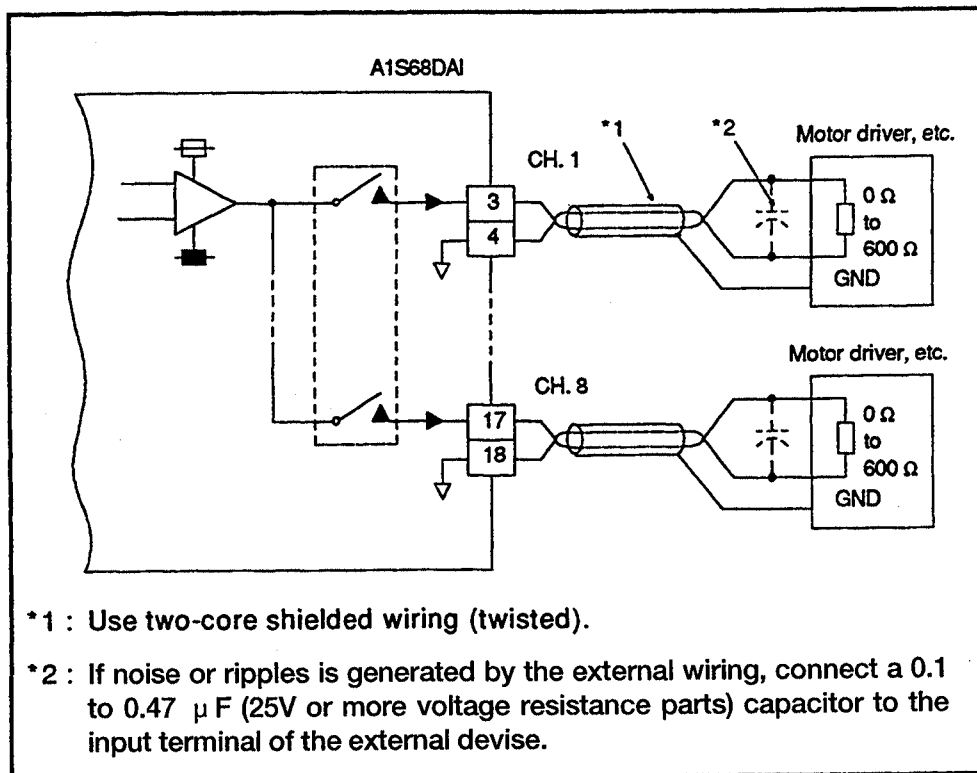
A1S68DAI

CH. 1

*1

*2

Motor driver, etc.

3

4

0 Ω
to
600 Ω

GND

Motor driver, etc.

CH. 8

17

18

0 Ω
to
600 Ω

GND

*1 : Use two-core shielded wiring (twisted).

*2 : If noise or ripples is generated by the external wiring, connect a 0.1 to 0.47 μF (25V or more voltage resistance parts) capacitor to the input terminal of the external devise.